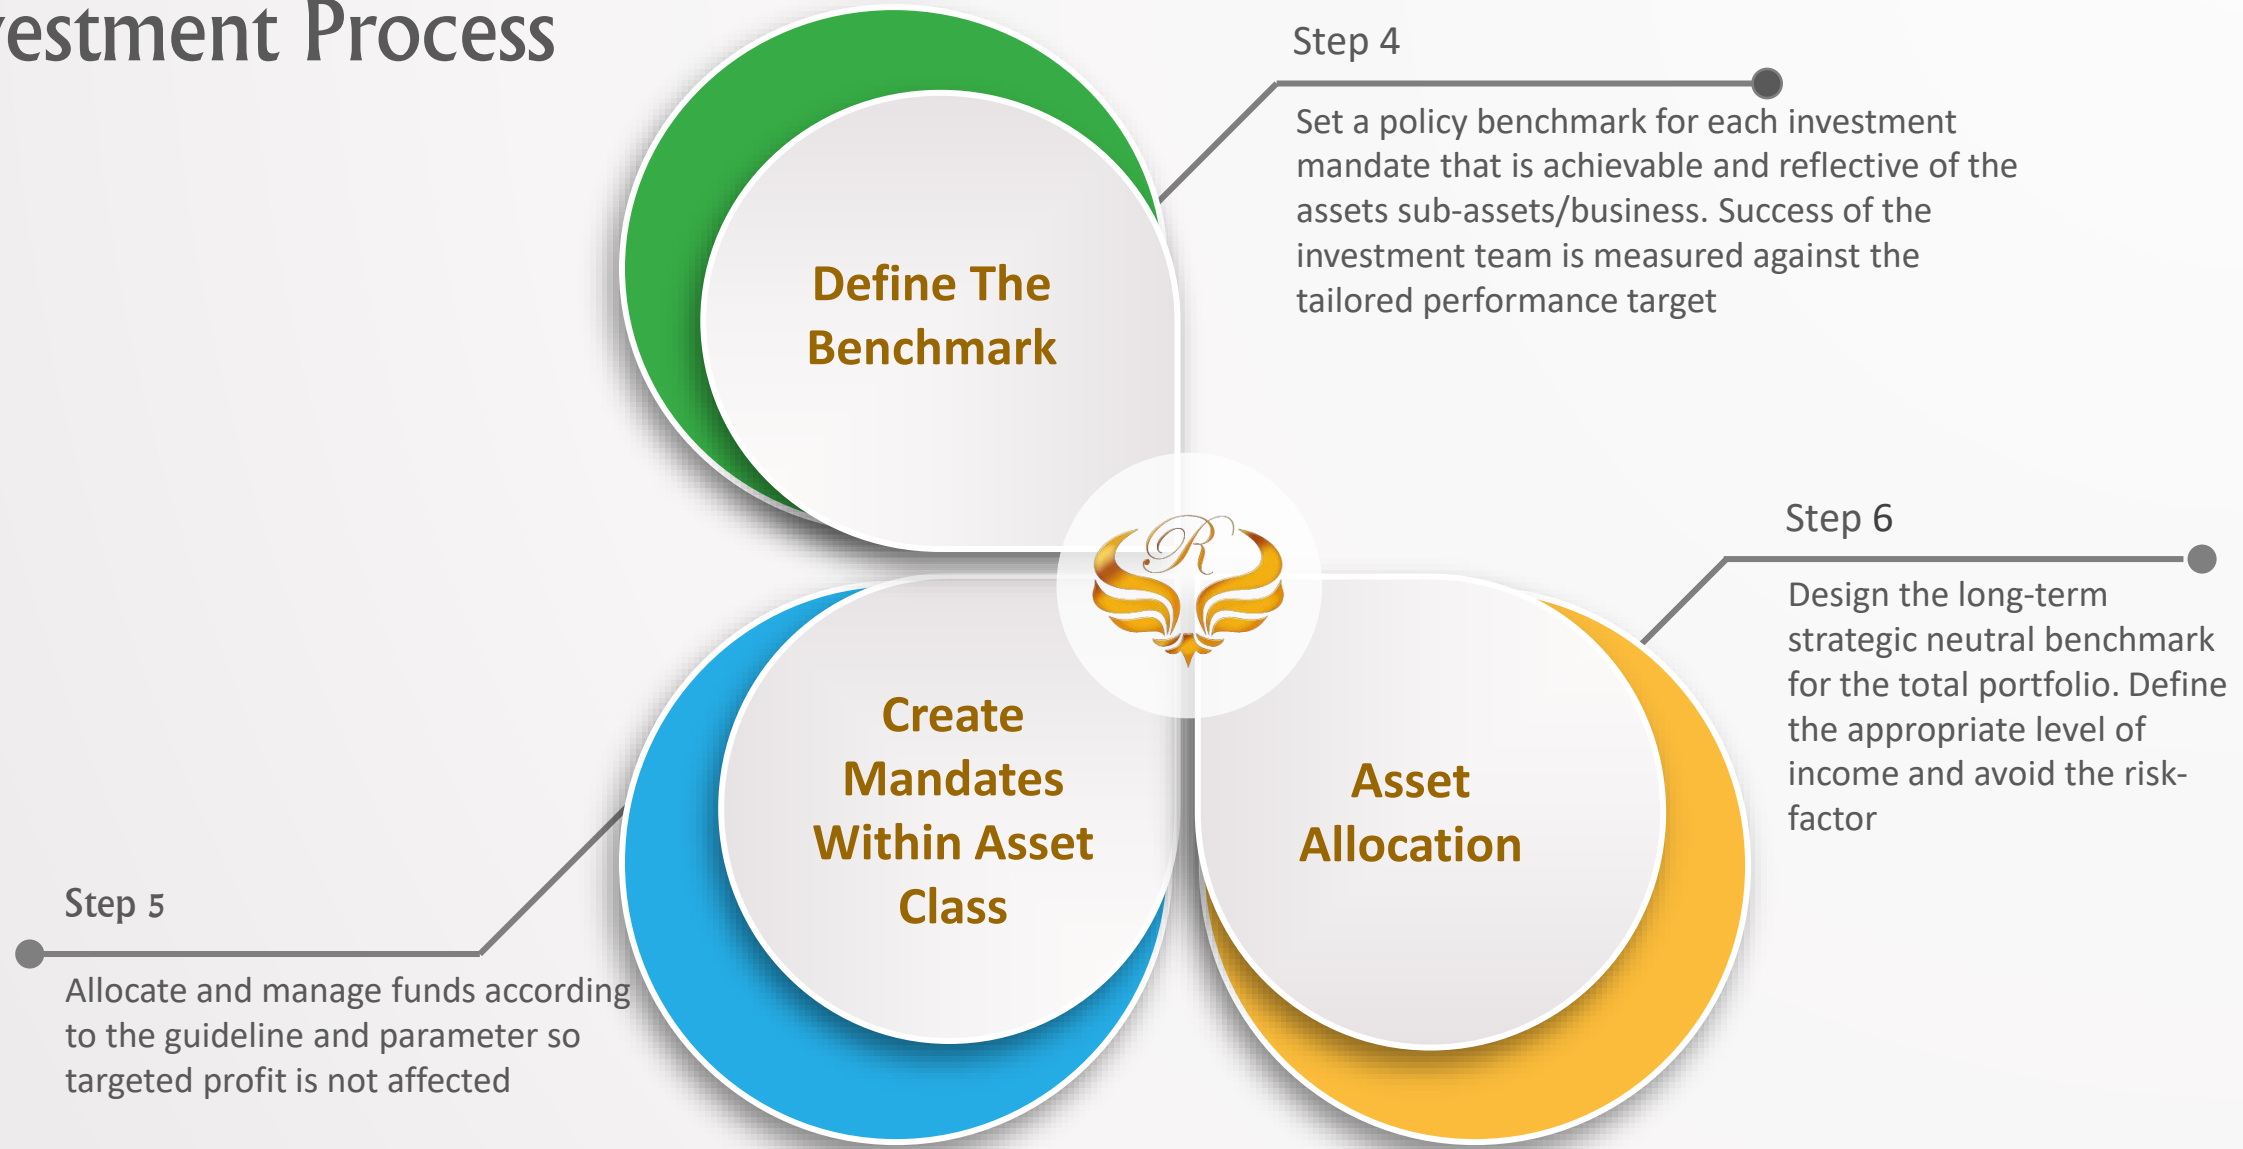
estment Process

Define The Benchmark

Step 4

Set a policy benchmark for each investment mandate that is achievable and reflective of the assets sub-assets/business. Success of the investment team is measured against the tailored performance target

R

Step 6

Design the long-term strategic neutral benchmark for the total portfolio. Define the appropriate level of income and avoid the risk-factor

Create Mandates Within Asset Class

Asset Allocation

Step 5

Allocate and manage funds according to the guideline and parameter so targeted profit is not affected